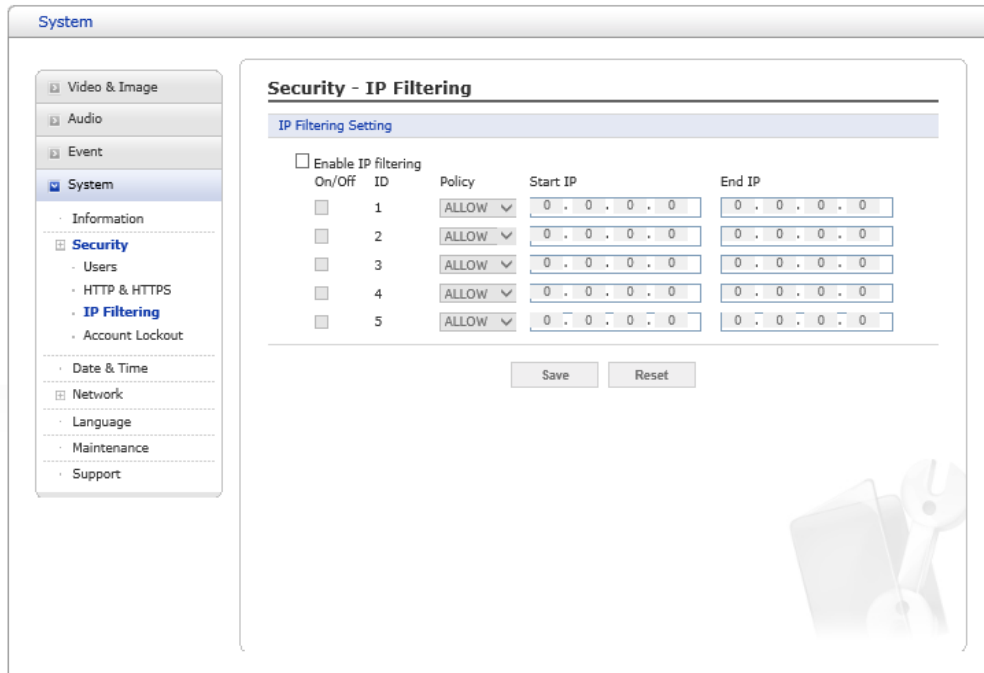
System

Video & Image
Audio
Event
System
Information
Security
Users
HTTP & HTTPS
IP Filtering
Account Lockout
Date & Time
Network
Language
Maintenance
Support

Security - IP Filtering

IP Filtering Setting

Enable IP filtering

| On/Off | ID | Policy | Start IP | End IP |
|---|---|---|---|---|
| | 1 | ALLOW | 0 . 0 . 0 . 0 | 0 . 0 . 0 . 0 |
| | 2 | ALLOW | 0 . 0 . 0 . 0 | 0 . 0 . 0 . 0 |
| | 3 | ALLOW | 0 . 0 . 0 . 0 | 0 . 0 . 0 . 0 |
| | 4 | ALLOW | 0 . 0 . 0 . 0 | 0 . 0 . 0 . 0 |
| | 5 | ALLOW | 0 . 0 . 0 . 0 | 0 . 0 . 0 . 0 |

Save Reset